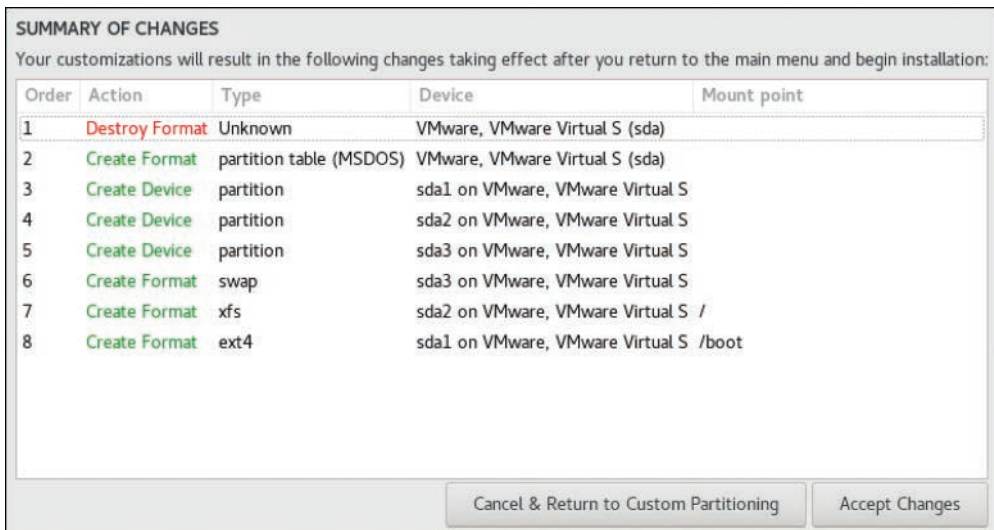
SUMMARY OF CHANGES

Your customizations will result in the following changes taking effect after you return to the main menu and begin installation:

| Order | Action | Type | Device | Mount point |
|---|---|---|---|---|
| 1 | Destroy Format | Unknown | VMware, VMware Virtual S (sda) | |
| 2 | Create Format | partition table (MSDOS) | VMware, VMware Virtual S (sda) | |
| 3 | Create Device | partition | sda1 on VMware, VMware Virtual S | |
| 4 | Create Device | partition | sda2 on VMware, VMware Virtual S | |
| 5 | Create Device | partition | sda3 on VMware, VMware Virtual S | |
| 6 | Create Format | swap | sda3 on VMware, VMware Virtual S | |
| 7 | Create Format | xfs | sda2 on VMware, VMware Virtual S | / |
| 8 | Create Format | ext4 | sda1 on VMware, VMware Virtual S | /boot |

Cancel & Return to Custom Partitioning

Accept Changes